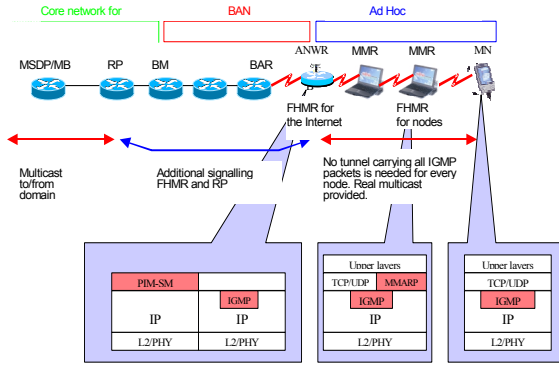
Core network for

BAN

Ad Hoc

MSDP/MB

RP

BM

BAR

ANWR

MMR

MMR

MN

FHMR for the Internet

FHMR for nodes

Multicast to/from domain

Additional signalling FHMR and RP

No tunnel carrying all IGMP packets is needed for every node. Real multicast provided.

| PIM-SM | |
|---|---|
| | IGMP |
| IP | IP |
| L2/PHY | L2/PHY |

| Upper layers | |
|---|---|
| TCP/UDP | MMARP |
| IGMP | |
| IP | |
| L2/PHY | |

| Upper layers |
|---|
| TCP/UDP |
| IGMP |
| IP |
| L2/PHY |